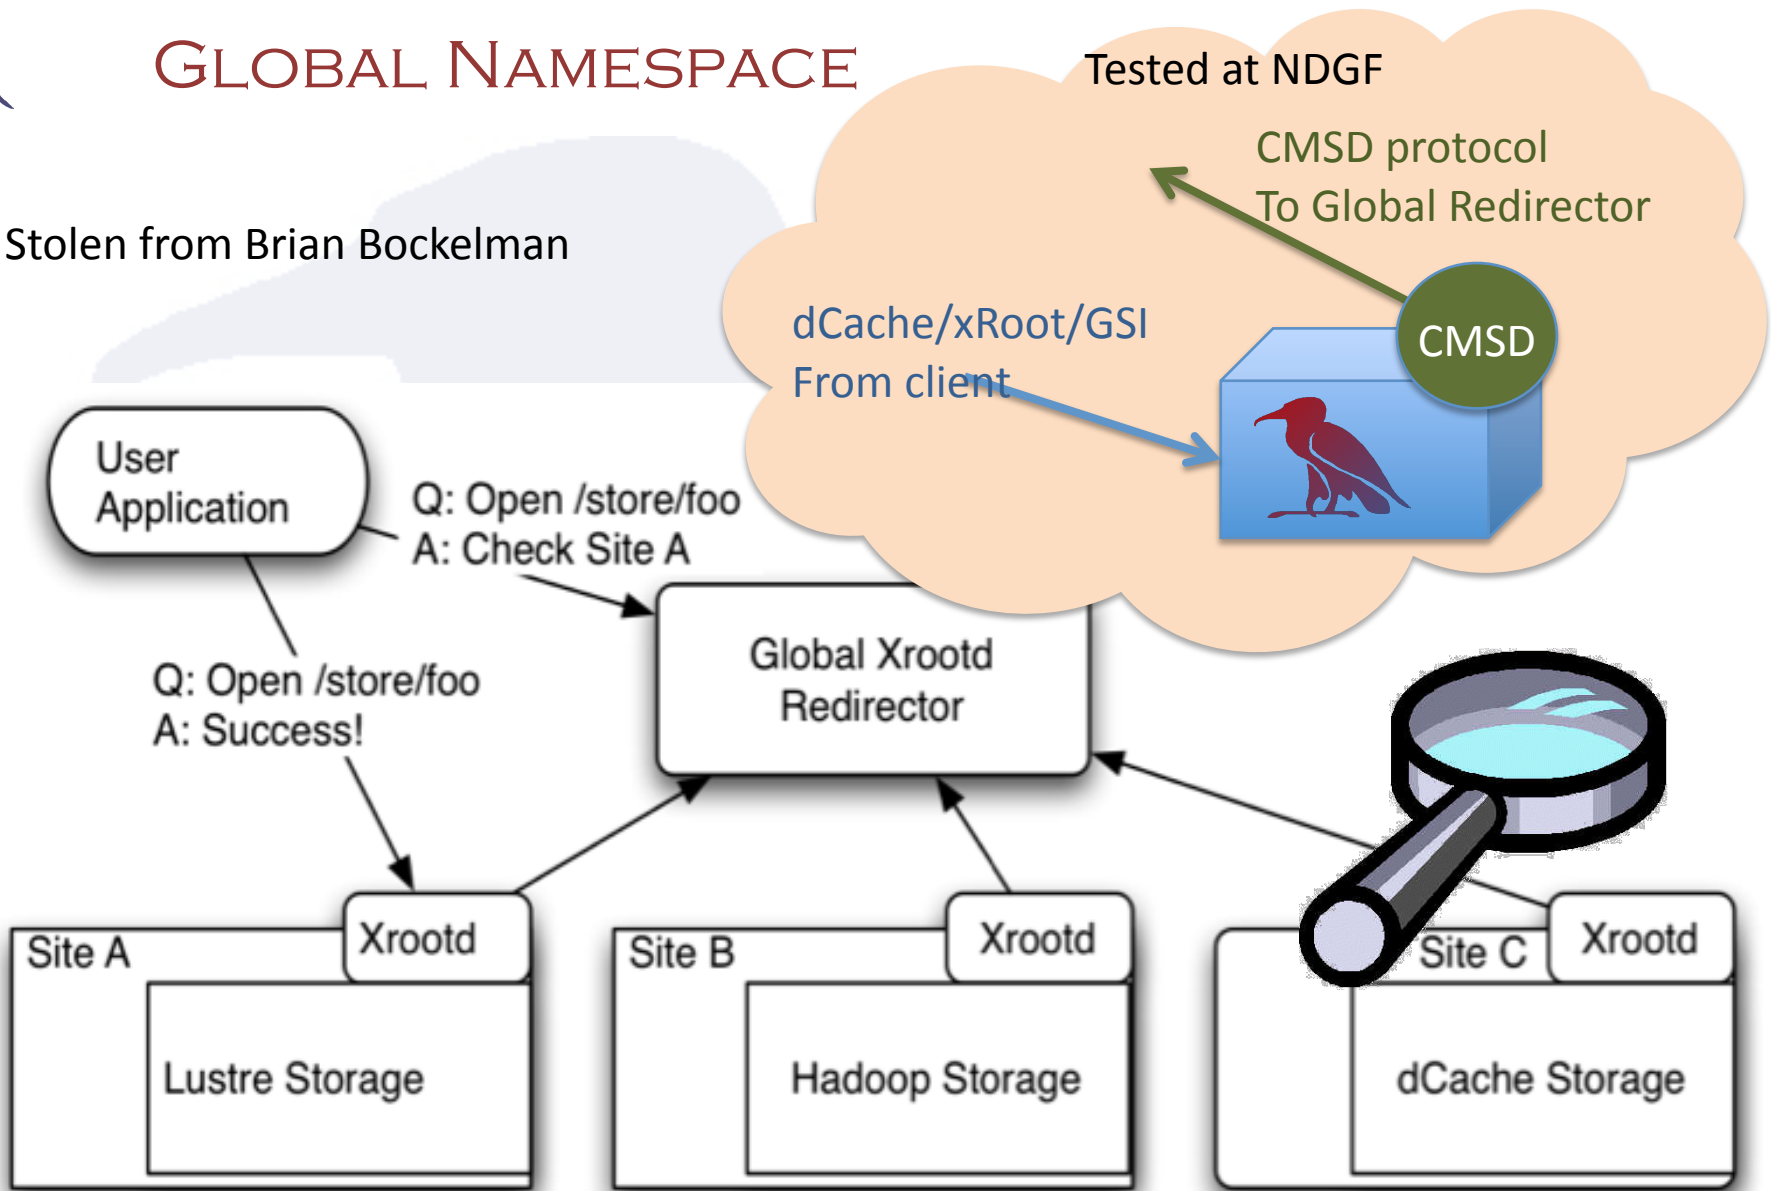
Global Namespace

Tested at NDGF

CMSD protocol
To Global Redirector

Stolen from Brian Bockelman

dCache/xRoot/GSI
From client

CMSD

User Application

Q: Open /store/foo
A: Check Site A

Global Xrootd Redirector

Q: Open /store/foo
A: Success!

Site A

Xrootd

Lustre Storage

Site B

Xrootd

Hadoop Storage

Site C

Xrootd

dCache Storage